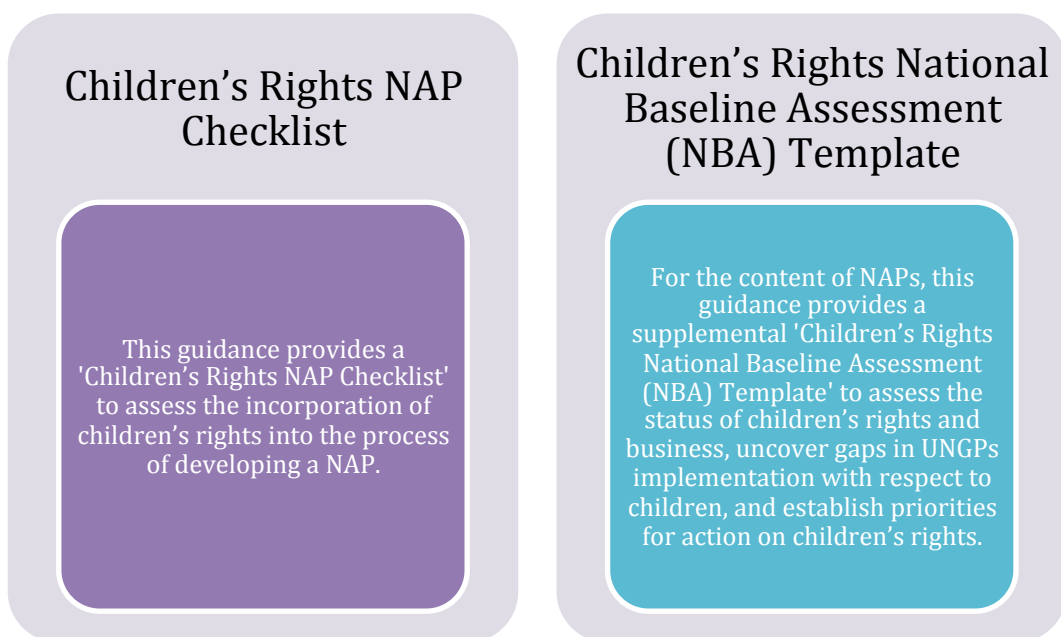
Children’s Rights NAP Checklist

This guidance provides a 'Children’s Rights NAP Checklist' to assess the incorporation of children’s rights into the process of developing a NAP.

Children’s Rights National Baseline Assessment (NBA) Template

For the content of NAPs, this guidance provides a supplemental 'Children’s Rights National Baseline Assessment (NBA) Template' to assess the status of children’s rights and business, uncover gaps in UNGPs implementation with respect to children, and establish priorities for action on children’s rights.